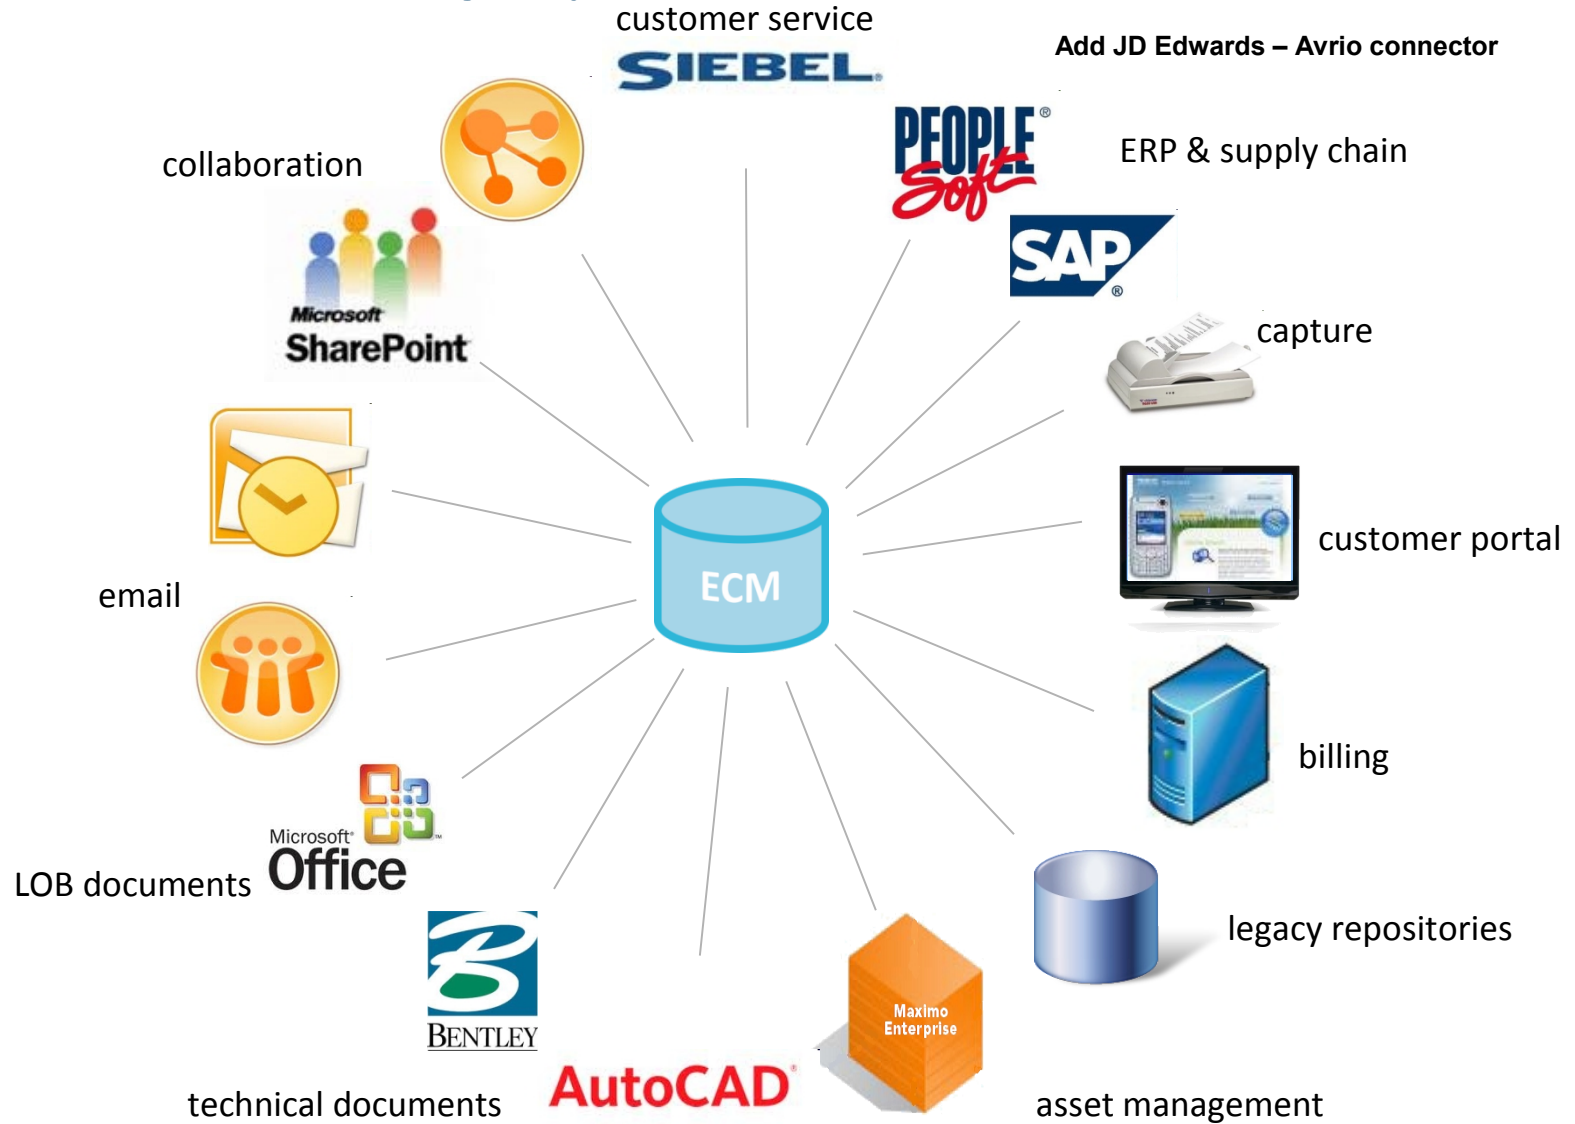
customer service

SIEBEL

Add JD Edwards – Avrio connector

PEOPLE Soft

ERP & supply chain

SAP

collaboration

Microsoft SharePoint

capture

customer portal

ECM

email

billing

Microsoft Office

LOB documents

legacy repositories

BENTLEY

Maximo Enterprise

technical documents

AutoCAD

asset management